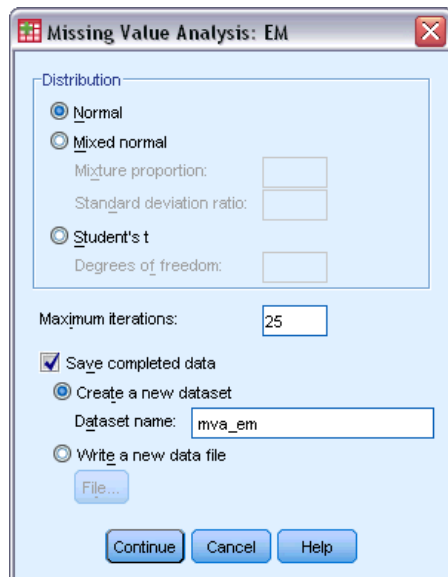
Missing Value Analysis: EM

Distribution

Normal

Mixed normal

Mixture proportion:

Standard deviation ratio:

Student's t

Degrees of freedom:

Maximum iterations: 25

Save completed data

Create a new dataset

Dataset name: mva_em

Write a new data file

File...

Continue Cancel Help